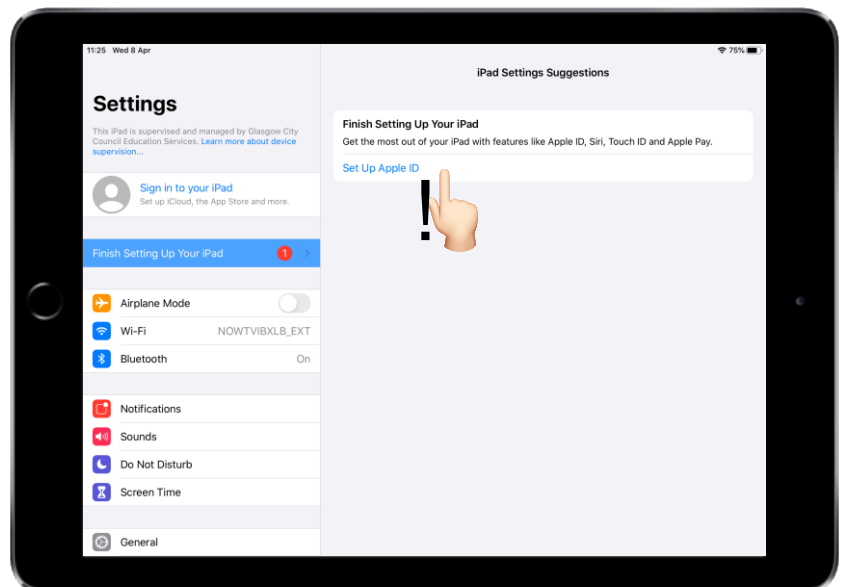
11:25 Wed 8 Apr

75%

Settings

This iPad is supervised and managed by Glasgow City Council Education Services. Learn more about device supervision...

Sign in to your iPad
Set up iCloud, the App Store and more.

Finish Setting Up Your iPad 1

Airplane Mode

Wi-Fi NOWTVIBXLB_EXT

Bluetooth On

Notifications

Sounds

Do Not Disturb

Screen Time

General

iPad Settings Suggestions

Finish Setting Up Your iPad
Get the most out of your iPad with features like Apple ID, Siri, Touch ID and Apple Pay.

Set Up Apple ID

!